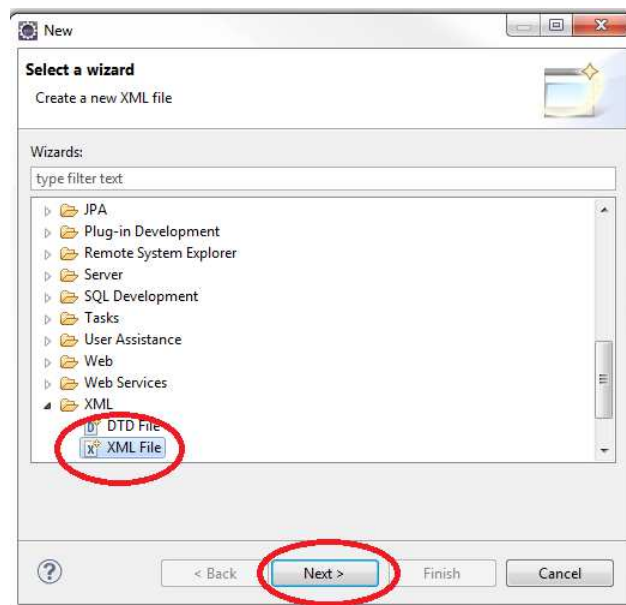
New

Select a wizard

Create a new XML file

Wizards:

type filter text

JPA
Plug-in Development
Remote System Explorer
Server
SQL Development
Tasks
User Assistance
Web
Web Services
XML
DTD File
XML File

?

< Back

Next >

Finish

Cancel